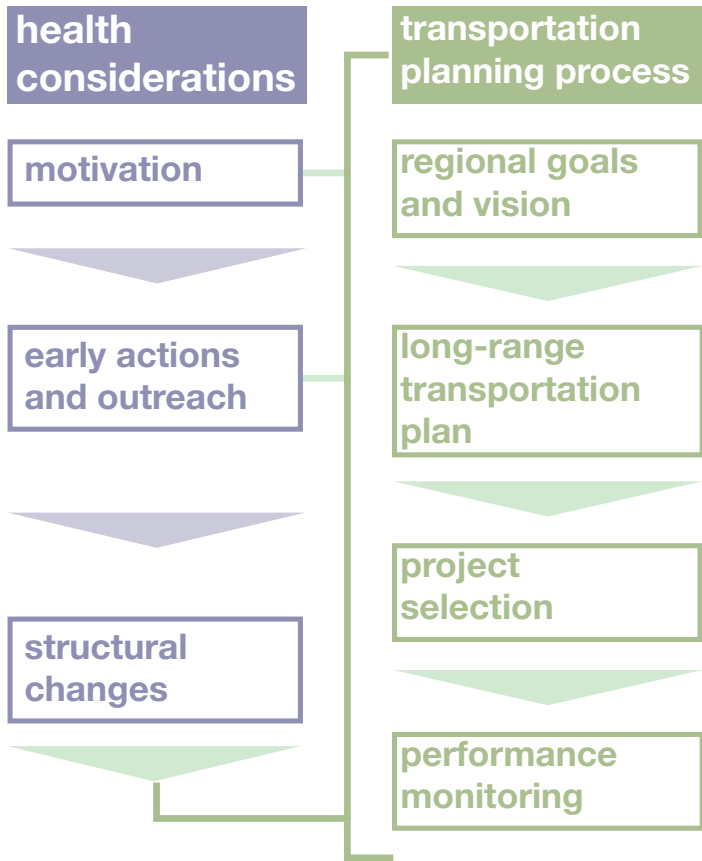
health considerations

motivation

early actions and outreach

structural changes

transportation planning process

regional goals and vision

long-range transportation plan

project selection

performance monitoring